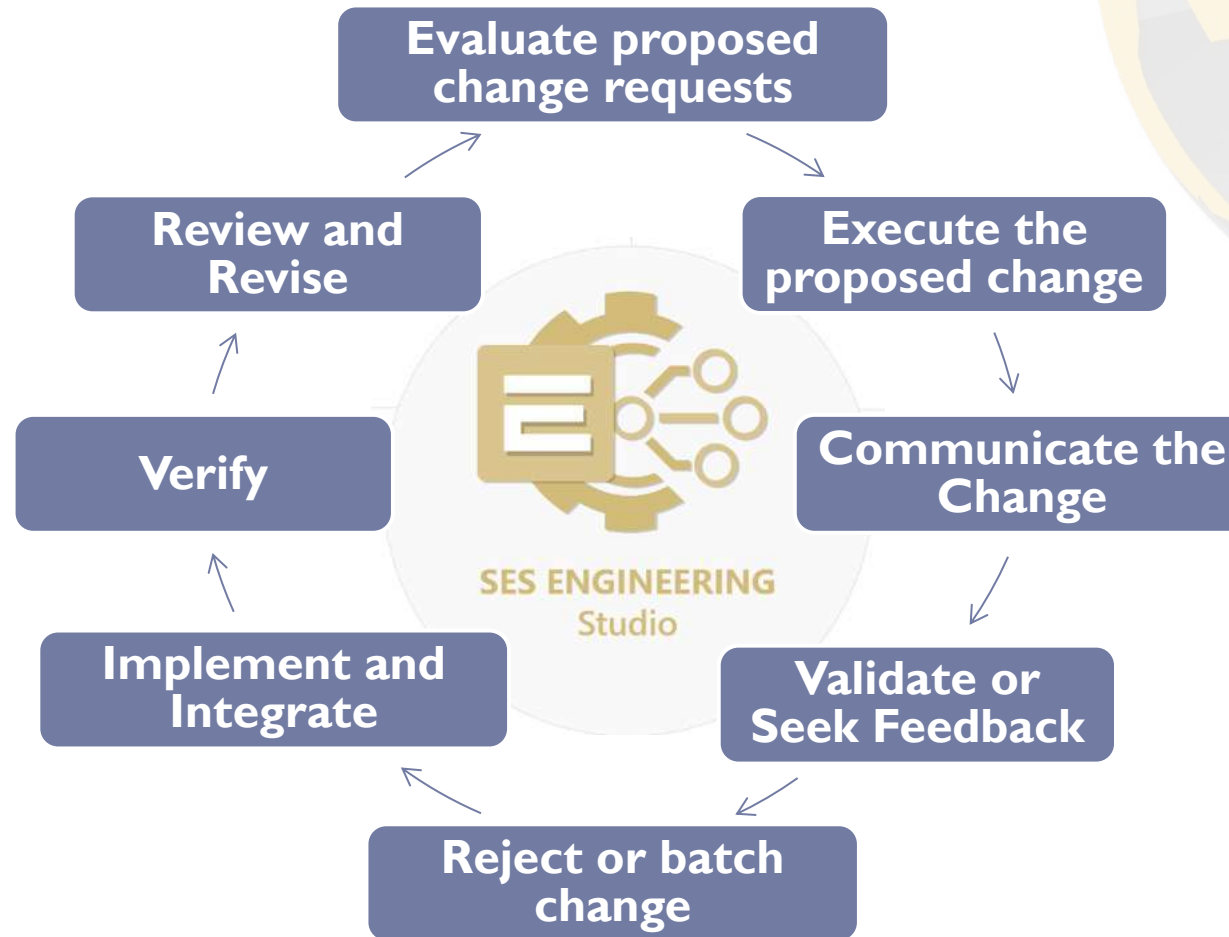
Evaluate proposed change requests

Execute the proposed change

Communicate the Change

Validate or Seek Feedback

Reject or batch change

Implement and Integrate

Verify

Review and Revise

SES ENGINEERING
Studio